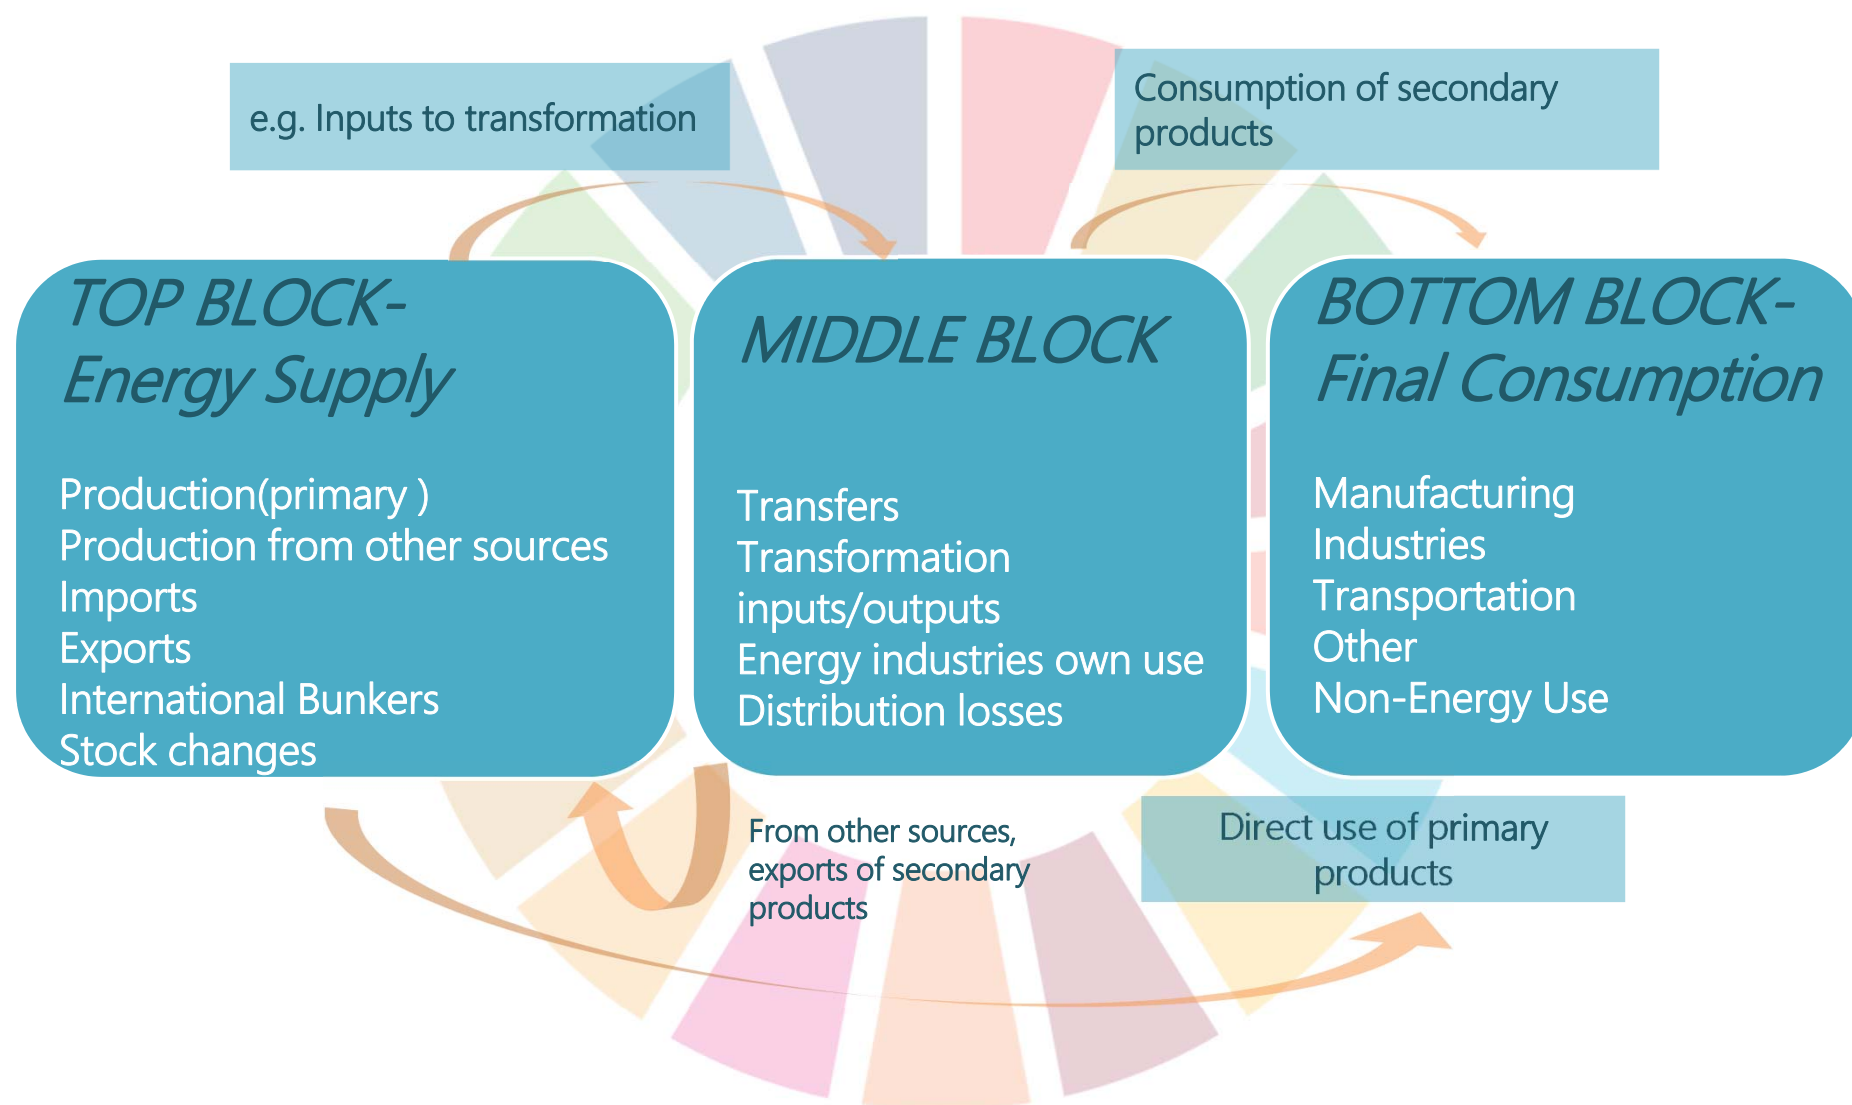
e.g. Inputs to transformation

Consumption of secondary products

TOP BLOCK-
Energy Supply

Production(primary )
Production from other sources
Imports
Exports
International Bunkers
Stock changes

MIDDLE BLOCK

Transfers
Transformation inputs/outputs
Energy industries own use
Distribution losses

BOTTOM BLOCK-
Final Consumption

Manufacturing
Industries
Transportation
Other
Non-Energy Use

From other sources, exports of secondary products

Direct use of primary products